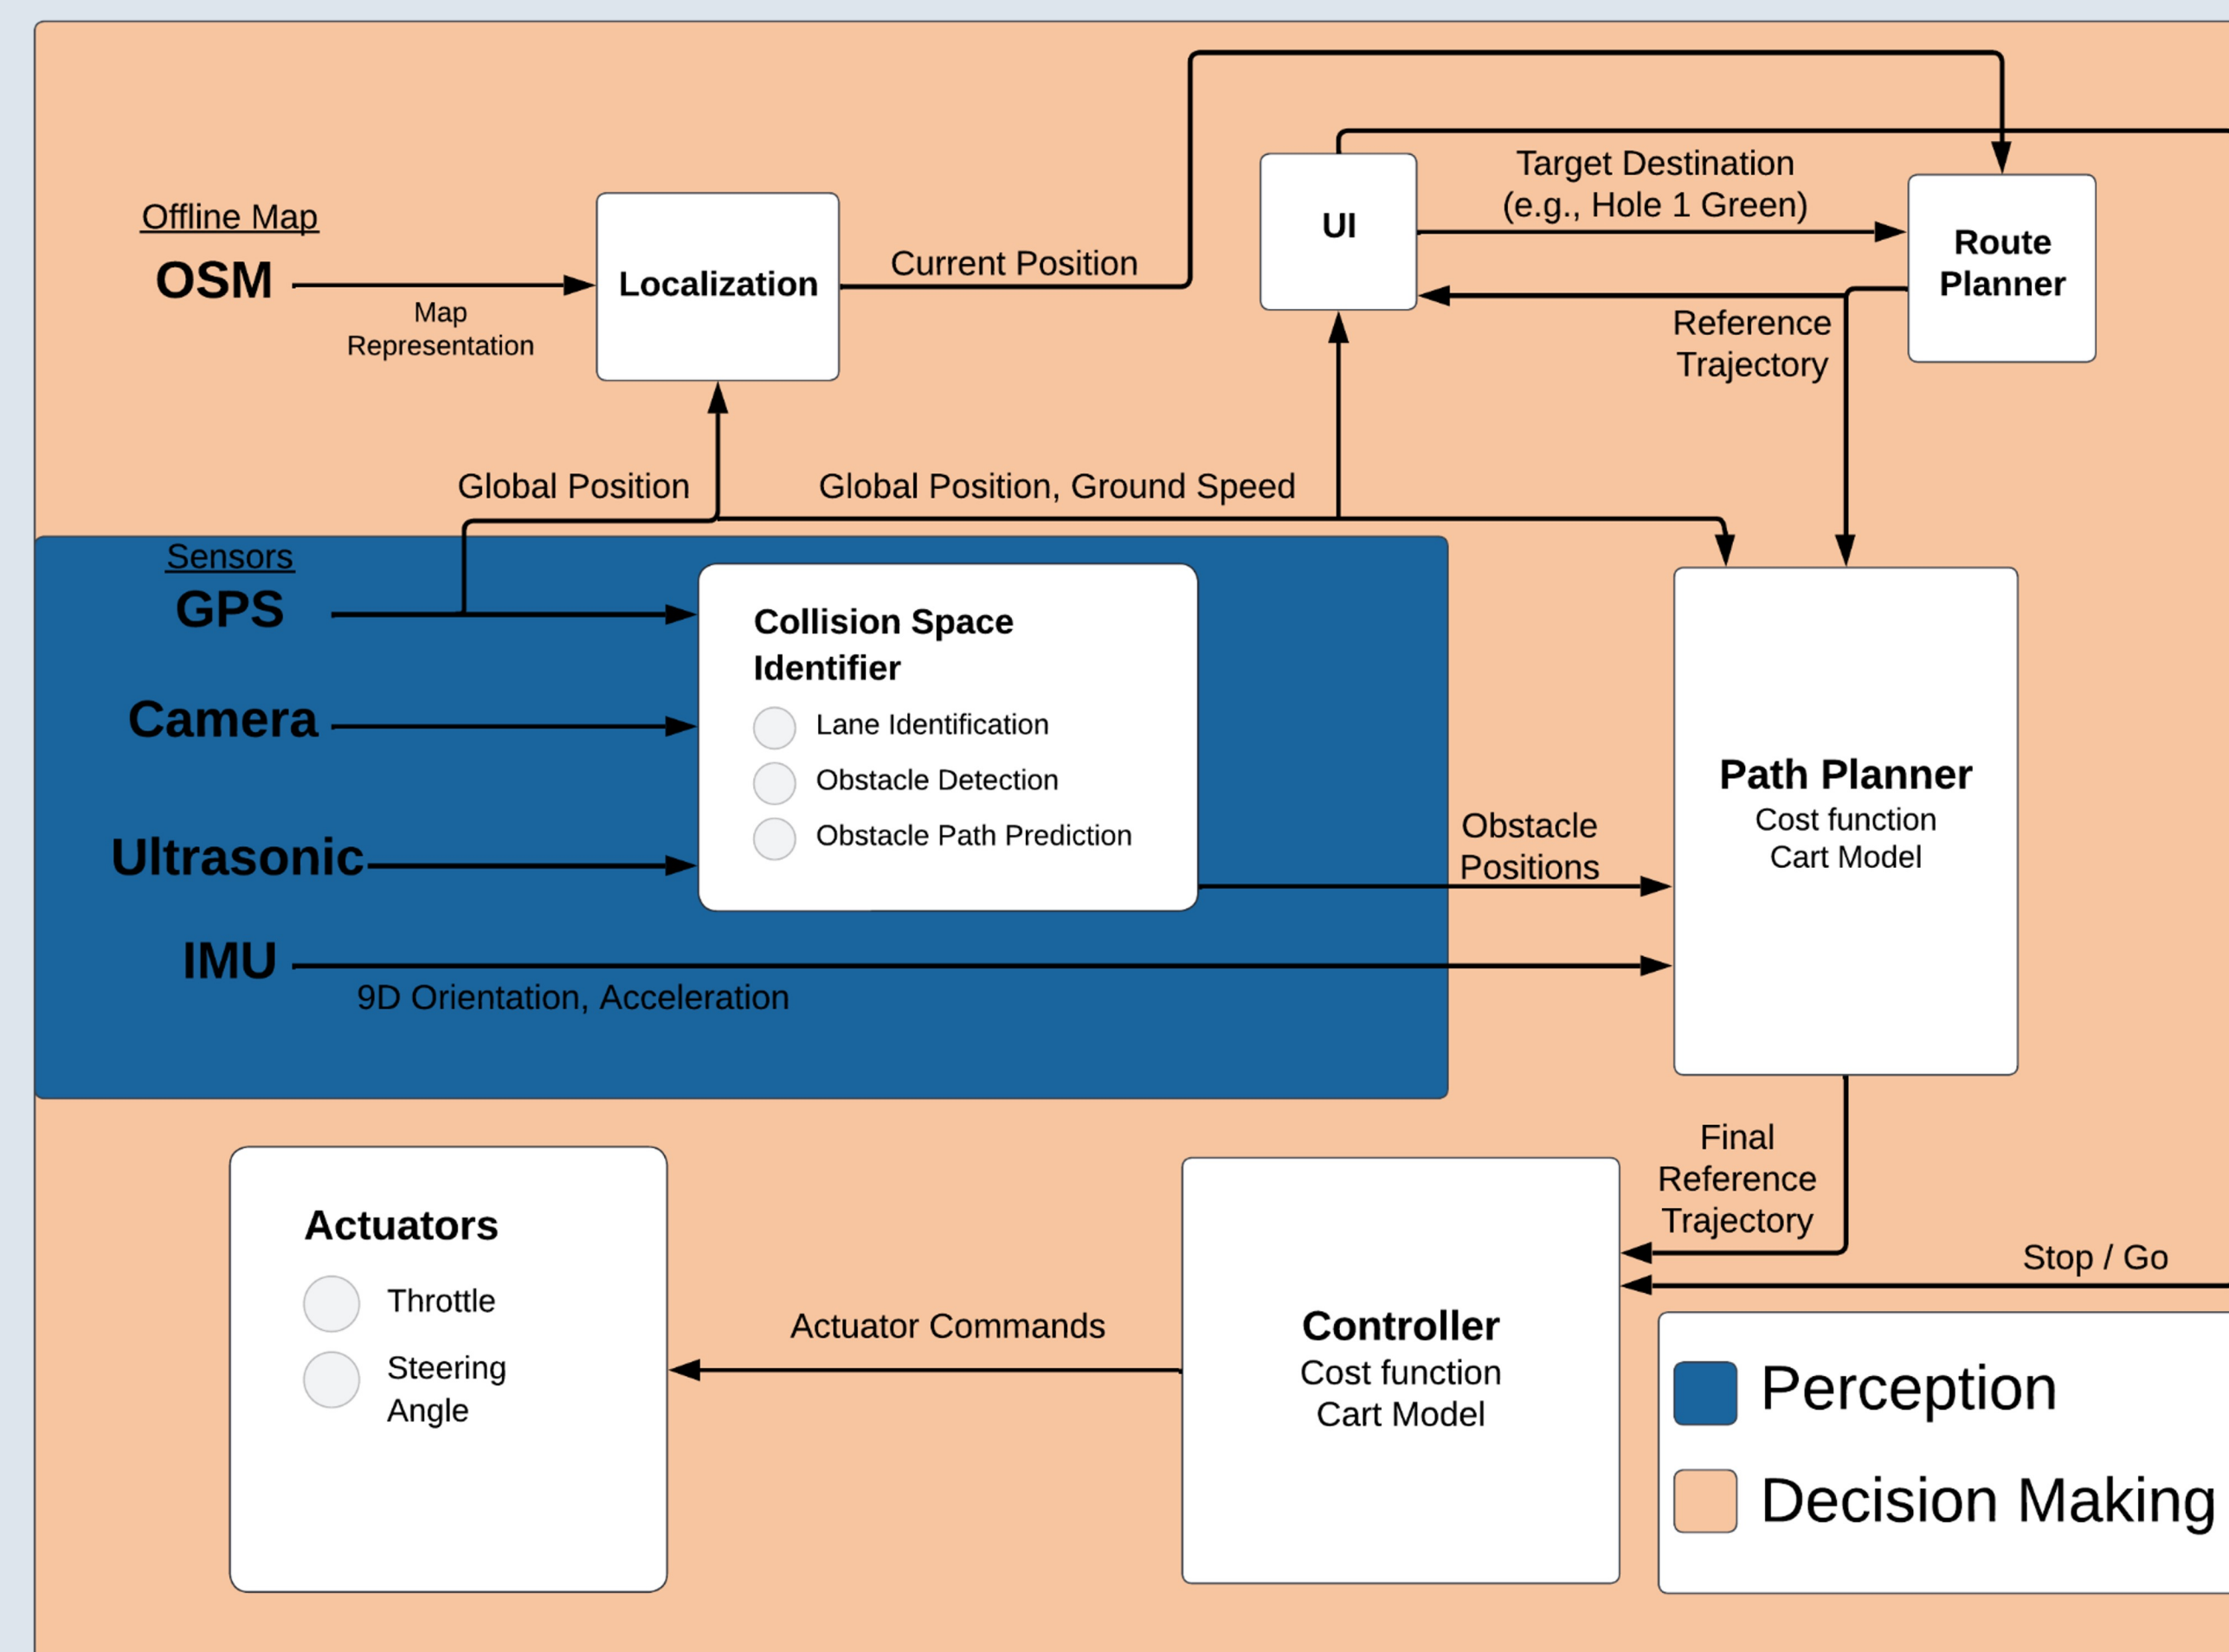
Offline Map
OSM
Map Representation
Localization
Current Position
UI
Target Destination (e.g., Hole 1 Green)
Route Planner
Reference Trajectory
Global Position
Global Position, Ground Speed
Sensors
GPS
Camera
Ultrasonic
IMU
Collision Space Identifier
Lane Identification
Obstacle Detection
Obstacle Path Prediction
Obstacle Positions
9D Orientation, Acceleration
Path Planner
Cost function
Cart Model
Final Reference Trajectory
Stop / Go
Actuators
Throttle
Steering Angle
Actuator Commands
Controller
Cost function
Cart Model
Perception
Decision Making